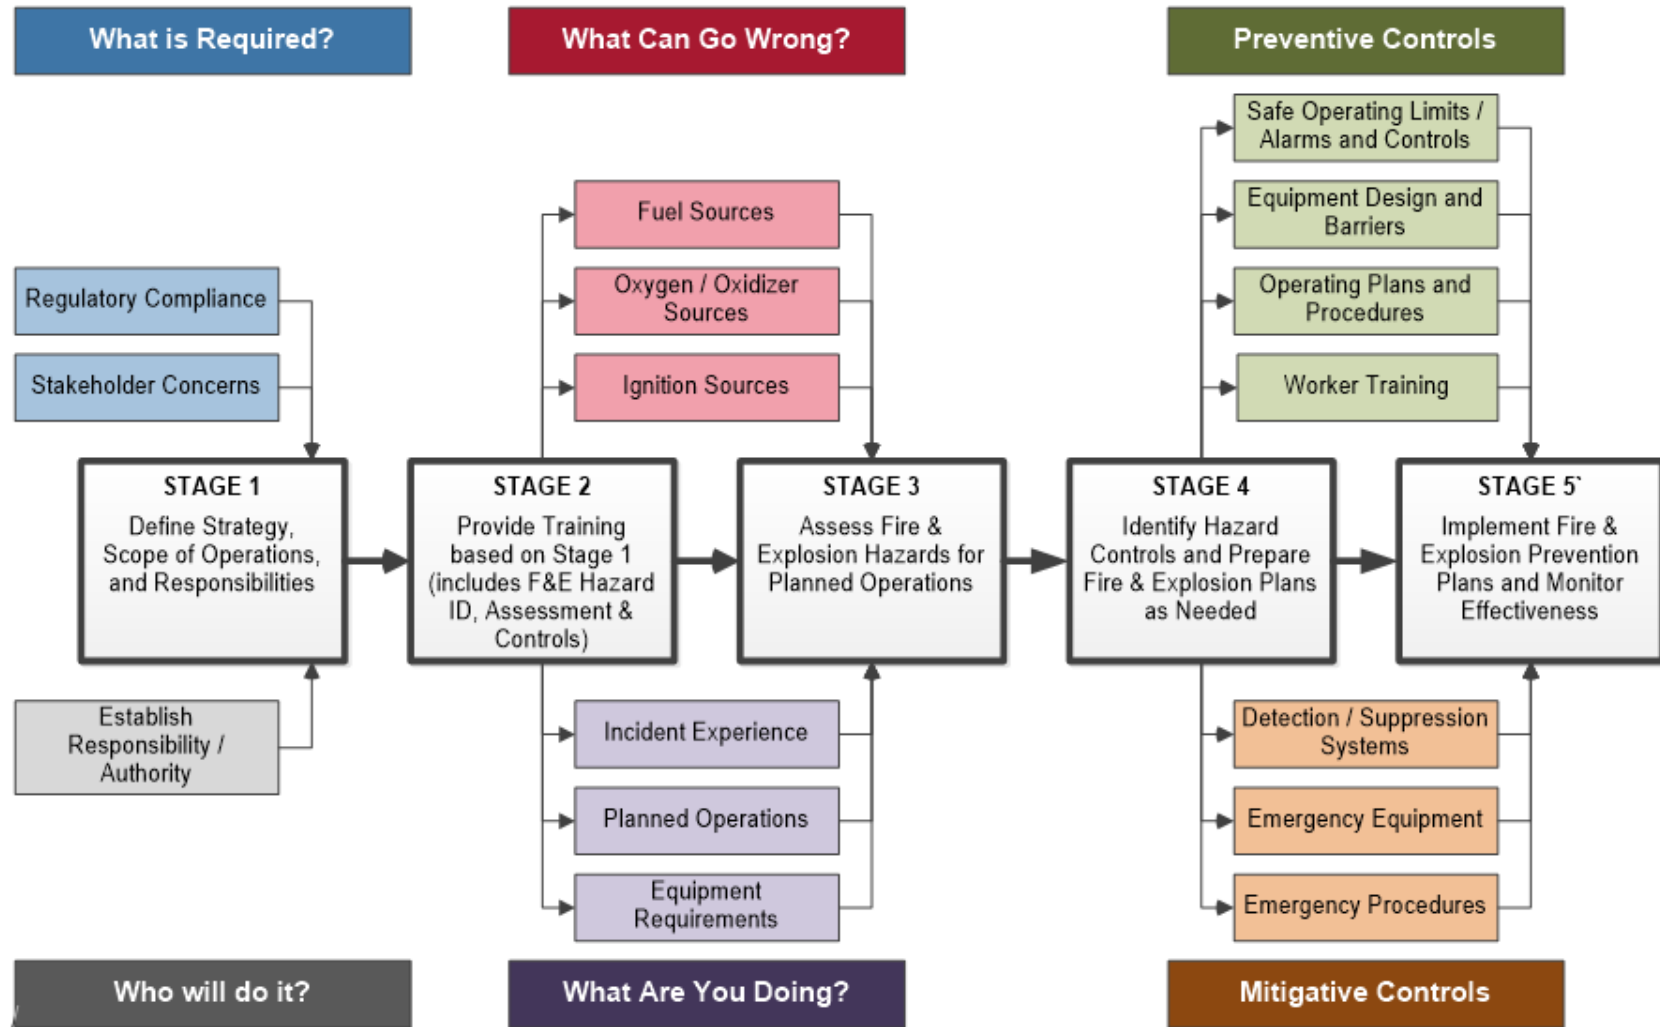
What is Required?

What Can Go Wrong?

Preventive Controls

Safe Operating Limits / Alarms and Controls

Equipment Design and Barriers

Operating Plans and Procedures

Worker Training

Fuel Sources

Oxygen / Oxidizer Sources

Ignition Sources

Regulatory Compliance

Stakeholder Concerns

STAGE 1
Define Strategy, Scope of Operations, and Responsibilities

STAGE 2
Provide Training based on Stage 1 (includes F&E Hazard ID, Assessment & Controls)

STAGE 3
Assess Fire & Explosion Hazards for Planned Operations

STAGE 4
Identify Hazard Controls and Prepare Fire & Explosion Plans as Needed

STAGE 5`
Implement Fire & Explosion Prevention Plans and Monitor Effectiveness

Establish Responsibility / Authority

Incident Experience

Planned Operations

Equipment Requirements

Detection / Suppression Systems

Emergency Equipment

Emergency Procedures

Who will do it?

What Are You Doing?

Mitigative Controls